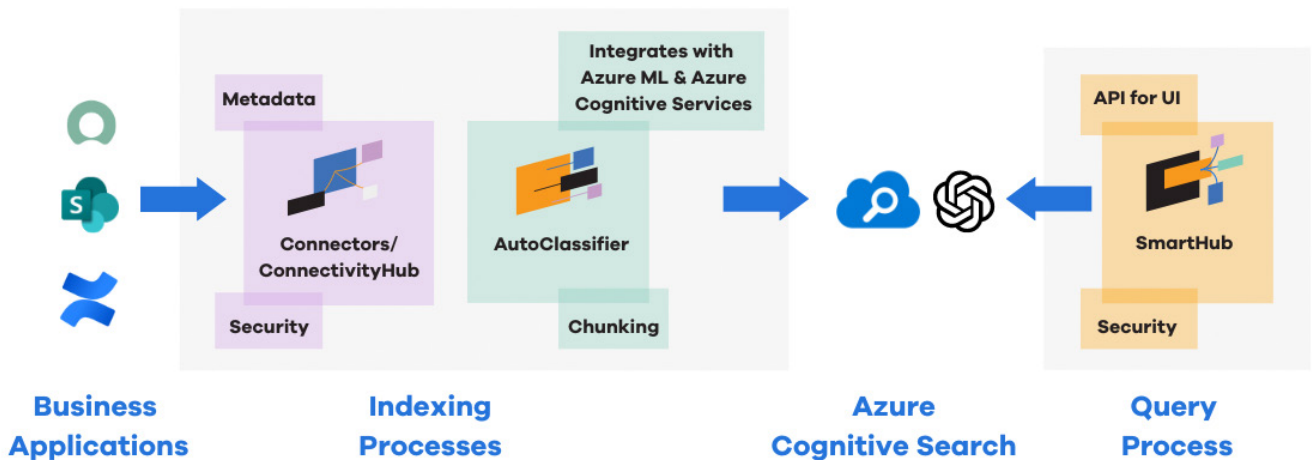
Metadata

Connectors/
ConnectivityHub

Security

Integrates with Azure ML & Azure Cognitive Services

AutoClassifier

Chunking

API for UI

SmartHub

Security

Business Applications

Indexing Processes

Azure Cognitive Search

Query Process